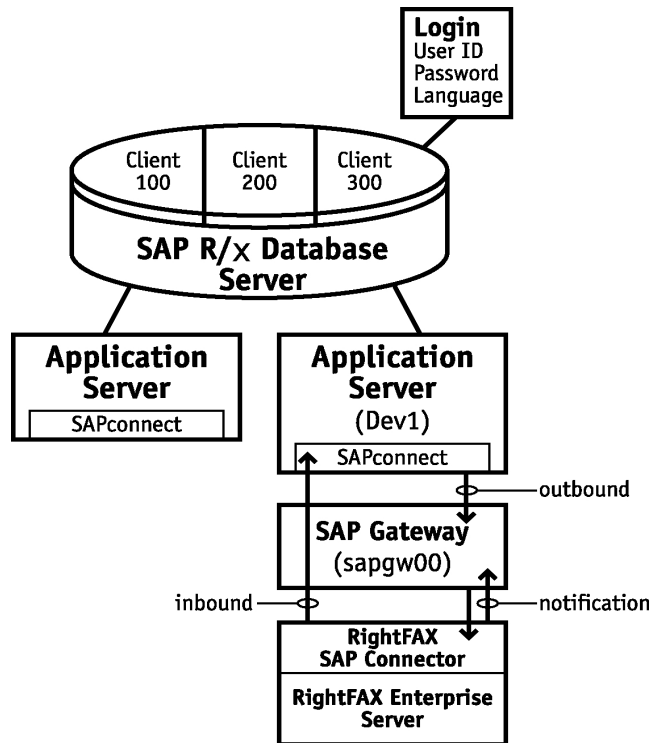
Login
User ID
Password
Language

Client 100

Client 200

Client 300

SAP R/x Database Server

Application Server

SAPconnect

Application Server
(Dev1)

SAPconnect

outbound

SAP Gateway
(sapgw00)

inbound

notification

RightFAX SAP Connector

RightFAX Enterprise Server